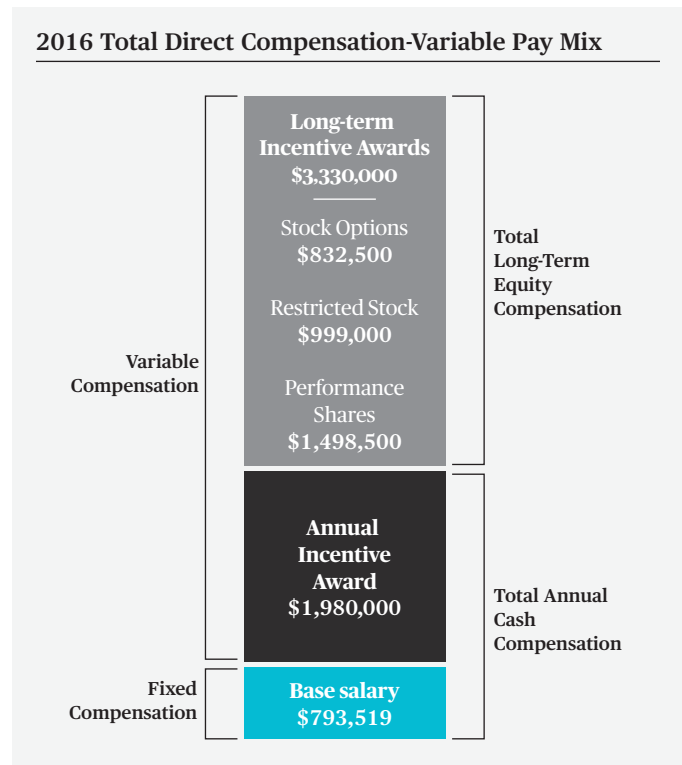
2016 Total Direct Compensation-Variable Pay Mix

Variable Compensation

Fixed Compensation

Long-term Incentive Awards
\$3,330,000

Stock Options
\$832,500

Restricted Stock
\$999,000

Performance Shares
\$1,498,500

Annual Incentive Award
\$1,980,000

Base salary
\$793,519

Total Long-Term Equity Compensation

Total Annual Cash Compensation